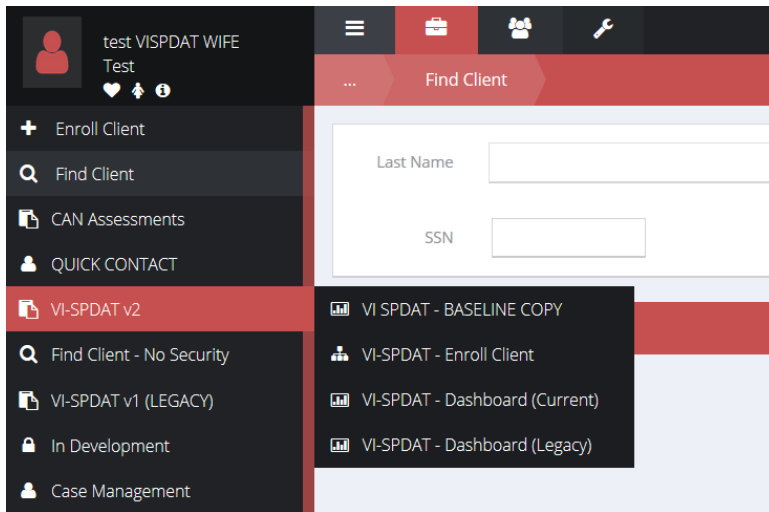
test VISPDAT WIFE
Test

...
Find Client

Enroll Client
Find Client
CAN Assessments
QUICK CONTACT
VI-SPDAT v2
Find Client - No Security
VI-SPDAT v1 (LEGACY)
In Development
Case Management

Last Name
SSN

VI SPDAT - BASELINE COPY
VI-SPDAT - Enroll Client
VI-SPDAT - Dashboard (Current)
VI-SPDAT - Dashboard (Legacy)